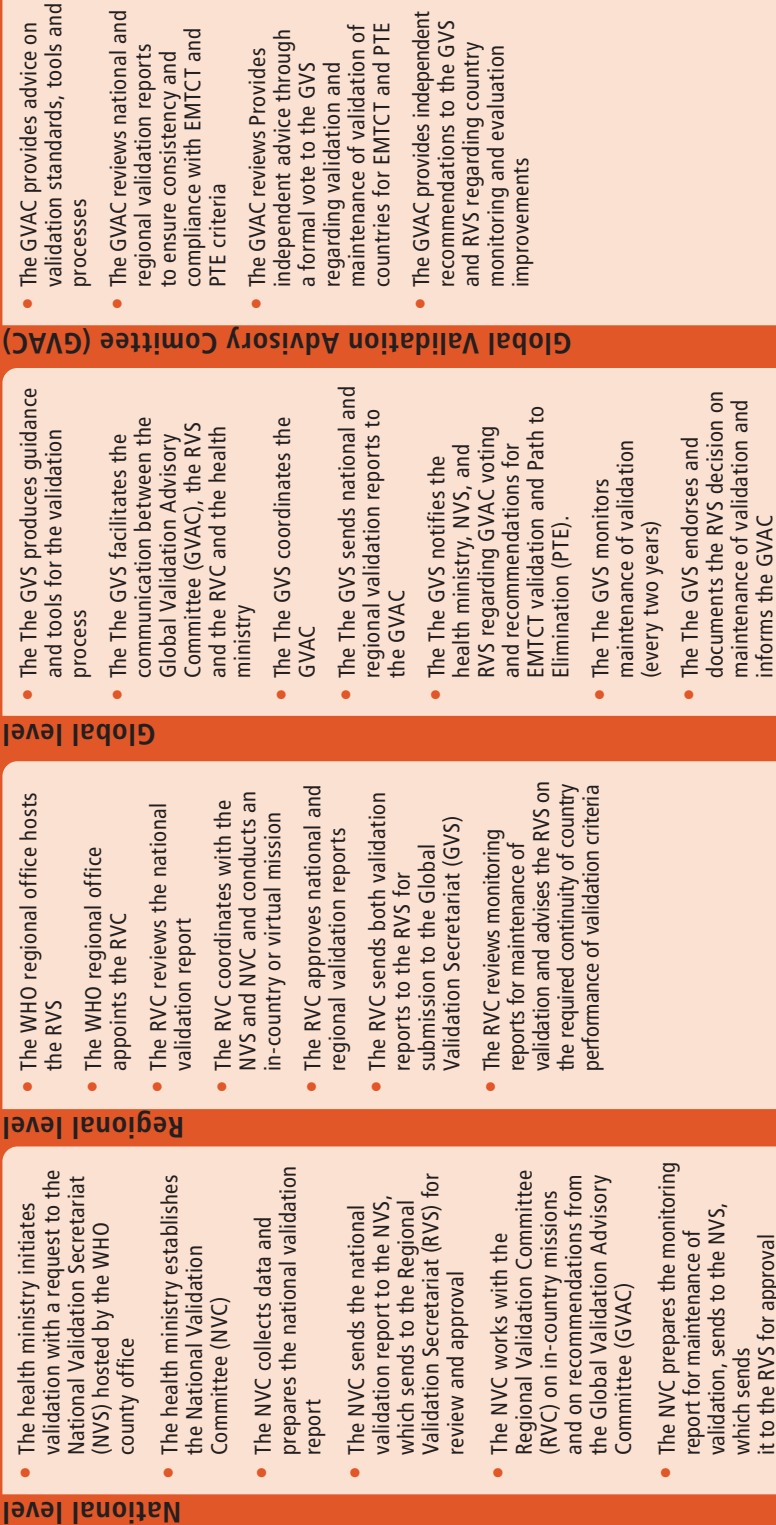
National level

- The health ministry initiates validation with a request to the National Validation Secretariat (NVS) hosted by the WHO county office
- The health ministry establishes the National Validation Committee (NVC)
- The NVC collects data and prepares the national validation report
- The NVC sends the national validation report to the NVS, which sends to the Regional Validation Secretariat (RVS) for review and approval
- The NVC works with the Regional Validation Committee (RVC) on in-country missions and on recommendations from the Global Validation Advisory Committee (GVAC)
- The NVC prepares the monitoring report for maintenance of validation, sends to the NVS, which sends it to the RVS for approval

Regional level

- The WHO regional office hosts the RVS
- The WHO regional office appoints the RVC
- The RVC reviews the national validation report
- The RVC coordinates with the NVS and NVC and conducts an in-country or virtual mission
- The RVC approves national and regional validation reports
- The RVC sends both validation reports to the RVS for submission to the Global Validation Secretariat (GVS)
- The RVC reviews monitoring reports for maintenance of validation and advises the RVS on the required continuity of country performance of validation criteria

Global level

- The The GVS produces guidance and tools for the validation process
- The The GVS facilitates the communication between the Global Validation Advisory Committee (GVAC), the RVS and the RVC and the health ministry
- The The GVS coordinates the GVAC
- The The GVS sends national and regional validation reports to the GVAC
- The The GVS notifies the health ministry, NVS, and RVS regarding GVAC voting and recommendations for EMTCT validation and Path to Elimination (PTE).
- The The GVS monitors maintenance of validation (every two years)
- The The GVS endorses and documents the RVS decision on maintenance of validation and informs the GVAC

Global Validation Advisory Comittee (GVAC)

- The GVAC provides advice on validation standards, tools and processes
- The GVAC reviews national and regional validation reports to ensure consistency and compliance with EMTCT and PTE criteria
- The GVAC reviews Provides independent advice through a formal vote to the GVS regarding validation and maintenance of validation of countries for EMTCT and PTE
- The GVAC provides independent recommendations to the GVS and RVS regarding country monitoring and evaluation improvements